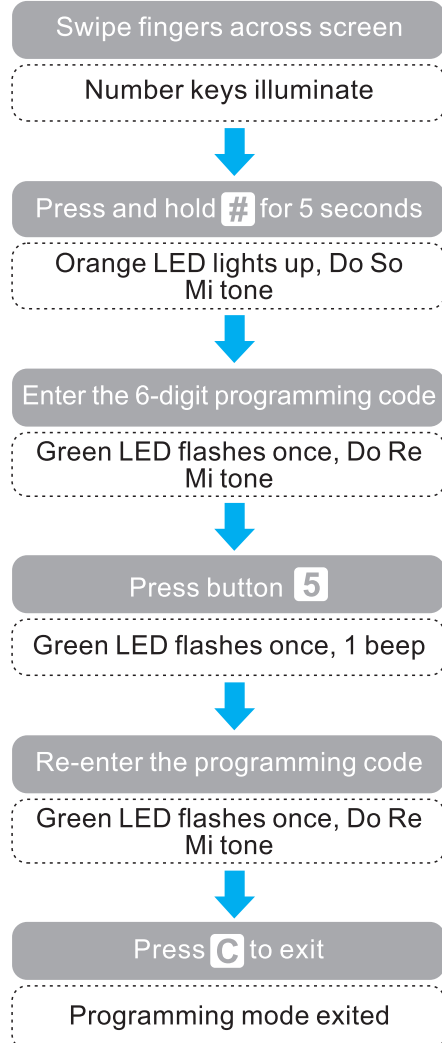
Swipe fingers across screen

Number keys illuminate

Press and hold # for 5 seconds

Orange LED lights up, Do So Mi tone

Enter the 6-digit programming code

Green LED flashes once, Do Re Mi tone

Press button 5

Green LED flashes once, 1 beep

Re-enter the programming code

Green LED flashes once, Do Re Mi tone

Press C to exit

Programming mode exited